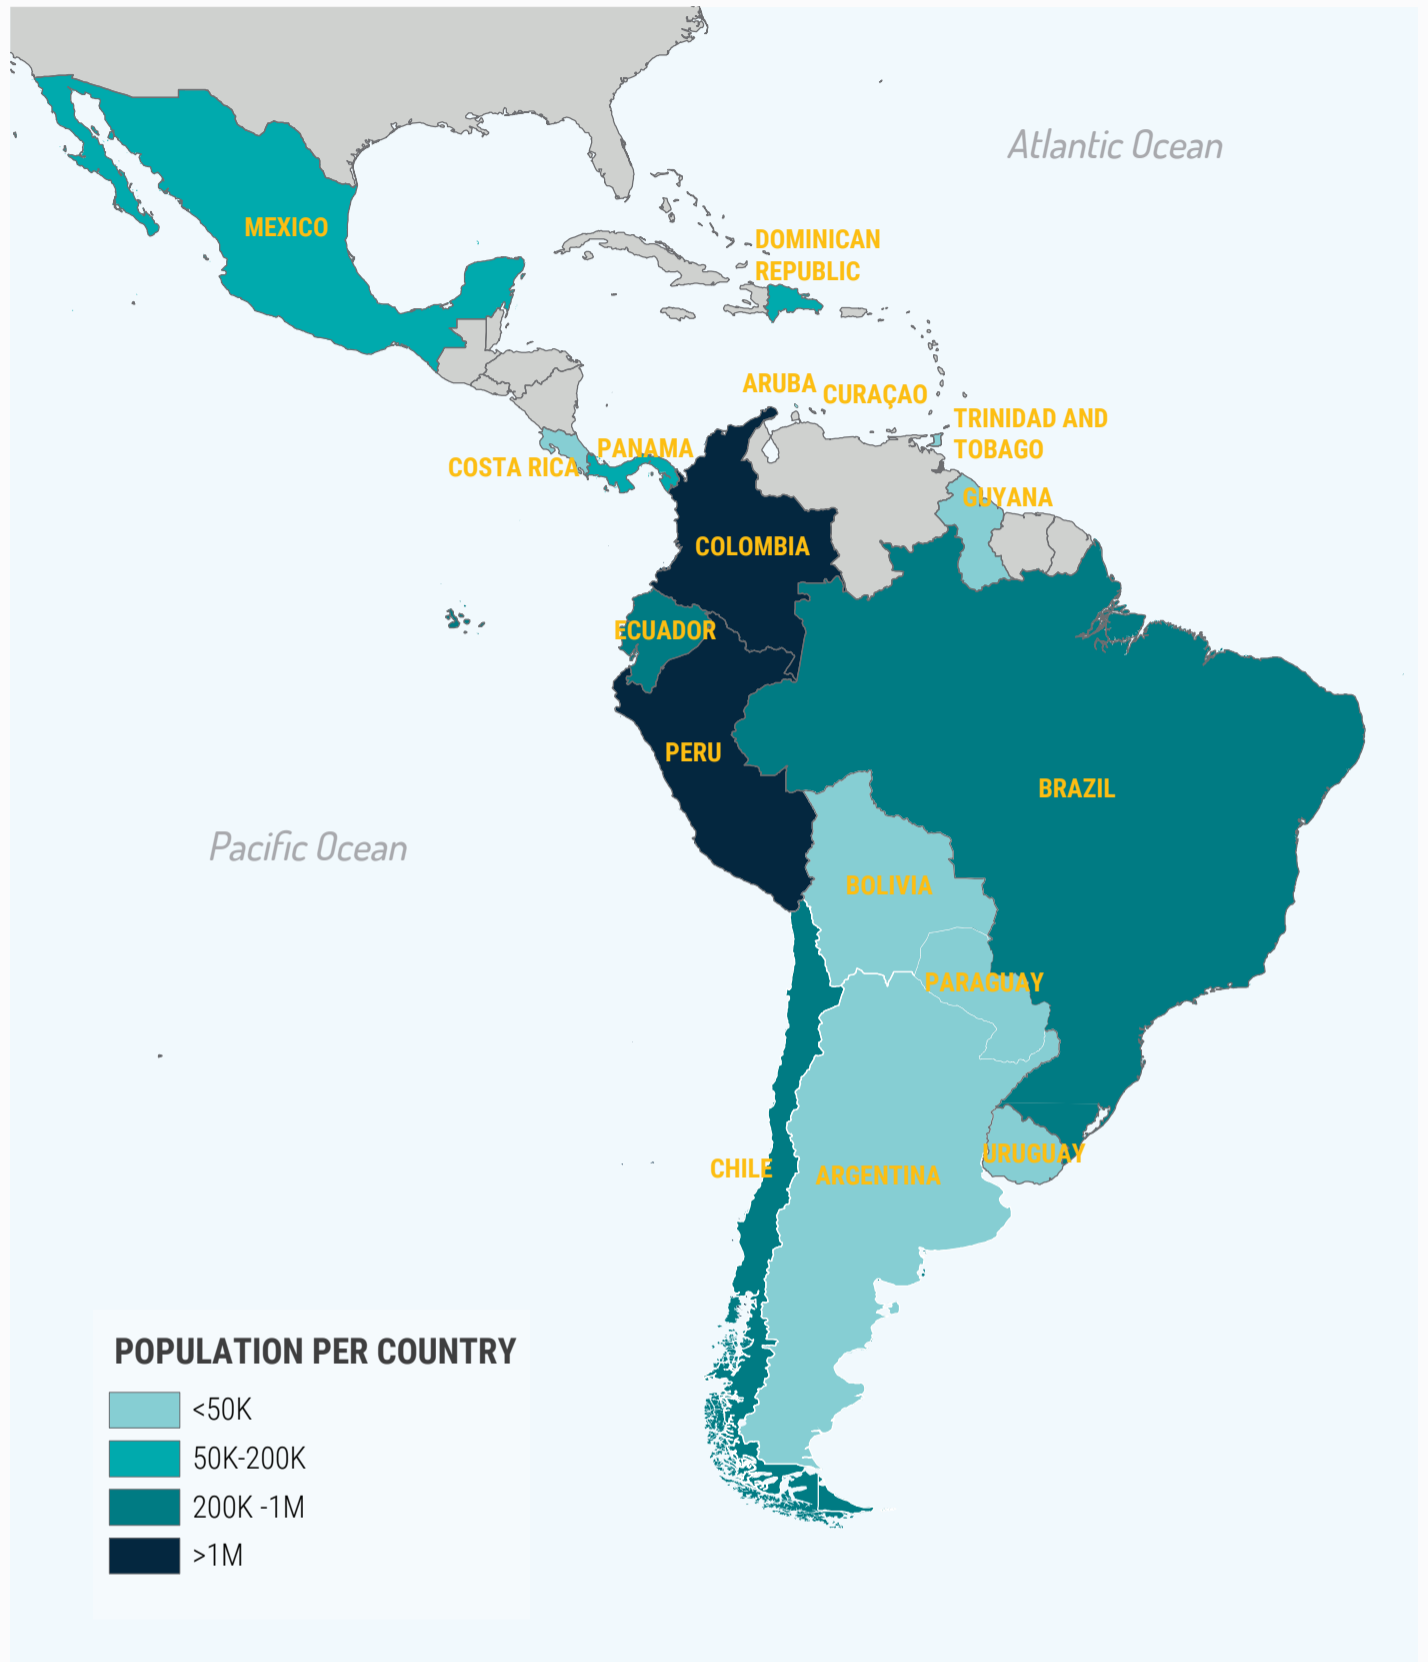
Atlantic Ocean

MEXICO

DOMINICAN REPUBLIC

ARUBA

CURAÇAO

TRINIDAD AND TOBAGO

PANAMA

COSTA RICA

GUYANA

COLOMBIA

ECUADOR

PERU

BRAZIL

Pacific Ocean

BOLIVIA

PARAGUAY

URUGUAY

CHILE

ARGENTINA

POPULATION PER COUNTRY

<50K

50K-200K

200K -1M

>1M